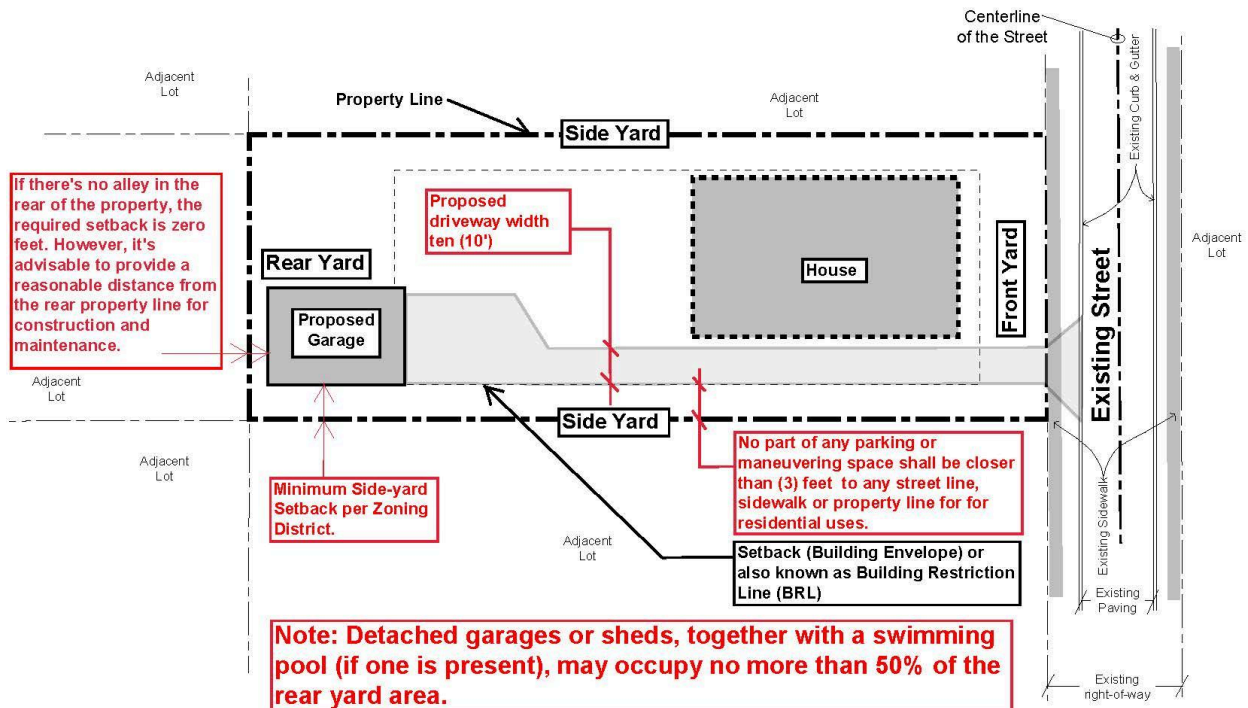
Centerline of the Street

Adjacent Lot

Property Line

Adjacent Lot

Side Yard

Existing Curb & Gutter

If there's no alley in the rear of the property, the required setback is zero feet. However, it's advisable to provide a reasonable distance from the rear property line for construction and maintenance.

Proposed driveway width ten (10')

House

Front Yard

Existing Street

Adjacent Lot

Rear Yard

Proposed Garage

Adjacent Lot

Side Yard

Adjacent Lot

No part of any parking or maneuvering space shall be closer than (3) feet to any street line, sidewalk or property line for for residential uses.

Minimum Side-yard Setback per Zoning District.

Adjacent Lot

Setback (Building Envelope) or also known as Building Restriction Line (BRL)

Existing Sidewalk

Existing Paving

Note: Detached garages or sheds, together with a swimming pool (if one is present), may occupy no more than 50% of the rear yard area.

Existing right-of-way